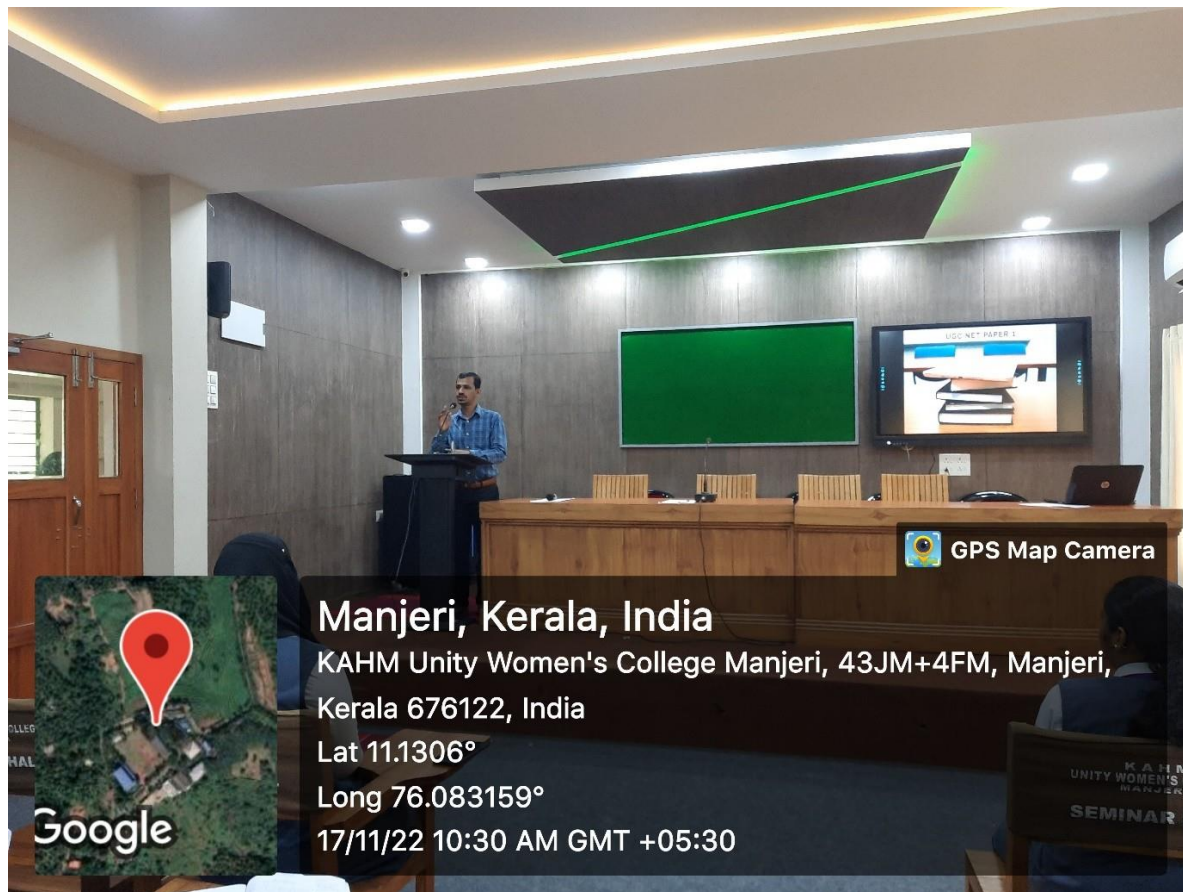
UGC NET PAPER 1

GPS Map Camera

Manjeri, Kerala, India
KAHM Unity Women's College Manjeri, 43JM+4FM, Manjeri, Kerala 676122, India
Lat 11.1306°
Long 76.083159°
17/11/22 10:30 AM GMT +05:30

Google

OLLEG
HAL

K A H M
UNITY WOMEN'S
MANJERI
SEMINAR